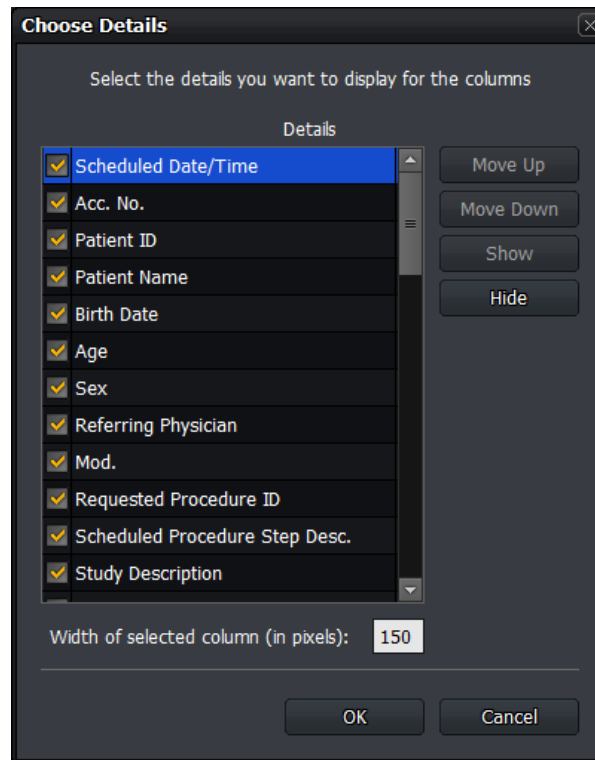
Choose Details

Select the details you want to display for the columns

Details

Scheduled Date/Time
Acc. No.
Patient ID
Patient Name
Birth Date
Age
Sex
Referring Physician
Mod.
Requested Procedure ID
Scheduled Procedure Step Desc.
Study Description

Move Up
Move Down
Show
Hide

Width of selected column (in pixels): 150

OK
Cancel